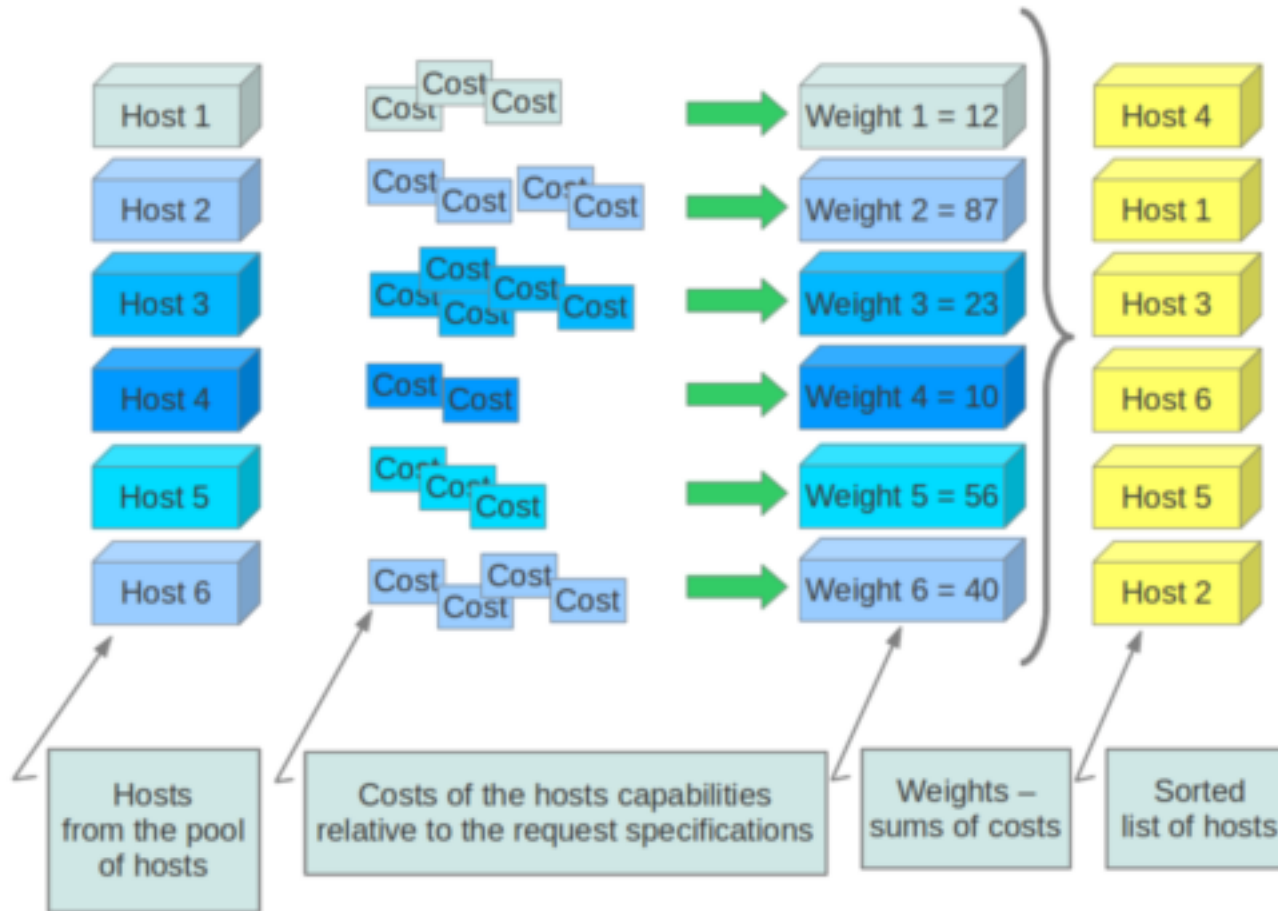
Host 1

Cost Cost Cost

Weight 1 = 12

Host 4

Host 2

Cost Cost Cost Cost

Weight 2 = 87

Host 1

Host 3

Cost Cost Cost Cost Cost

Weight 3 = 23

Host 3

Host 4

Cost Cost

Weight 4 = 10

Host 6

Host 5

Cost Cost Cost

Weight 5 = 56

Host 5

Host 6

Cost Cost Cost Cost

Weight 6 = 40

Host 2

Hosts from the pool of hosts

Costs of the hosts capabilities relative to the request specifications

Weights – sums of costs

Sorted list of hosts